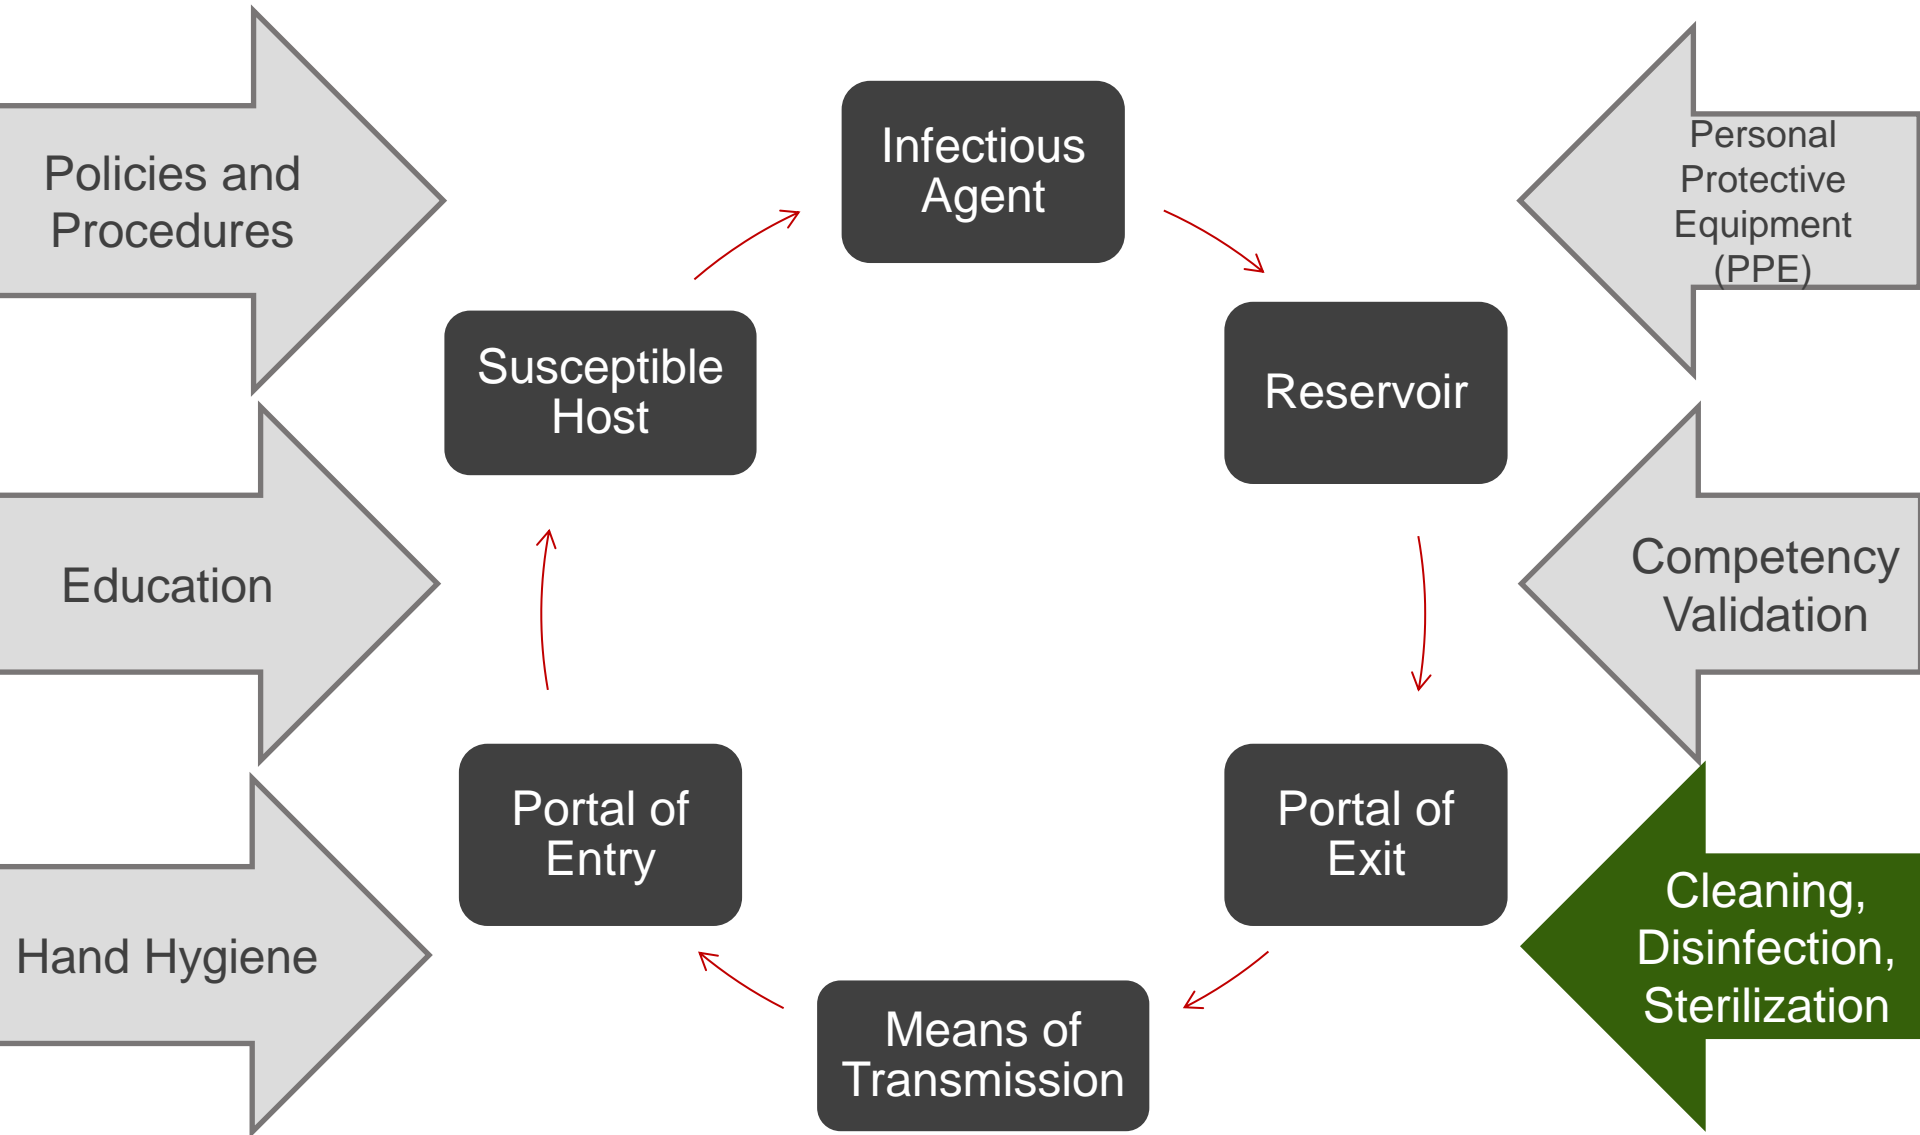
Policies and Procedures

Education

Hand Hygiene

Infectious Agent

Reservoir

Portal of Exit

Means of Transmission

Portal of Entry

Susceptible Host

Personal Protective Equipment (PPE)

Competency Validation

Cleaning, Disinfection, Sterilization